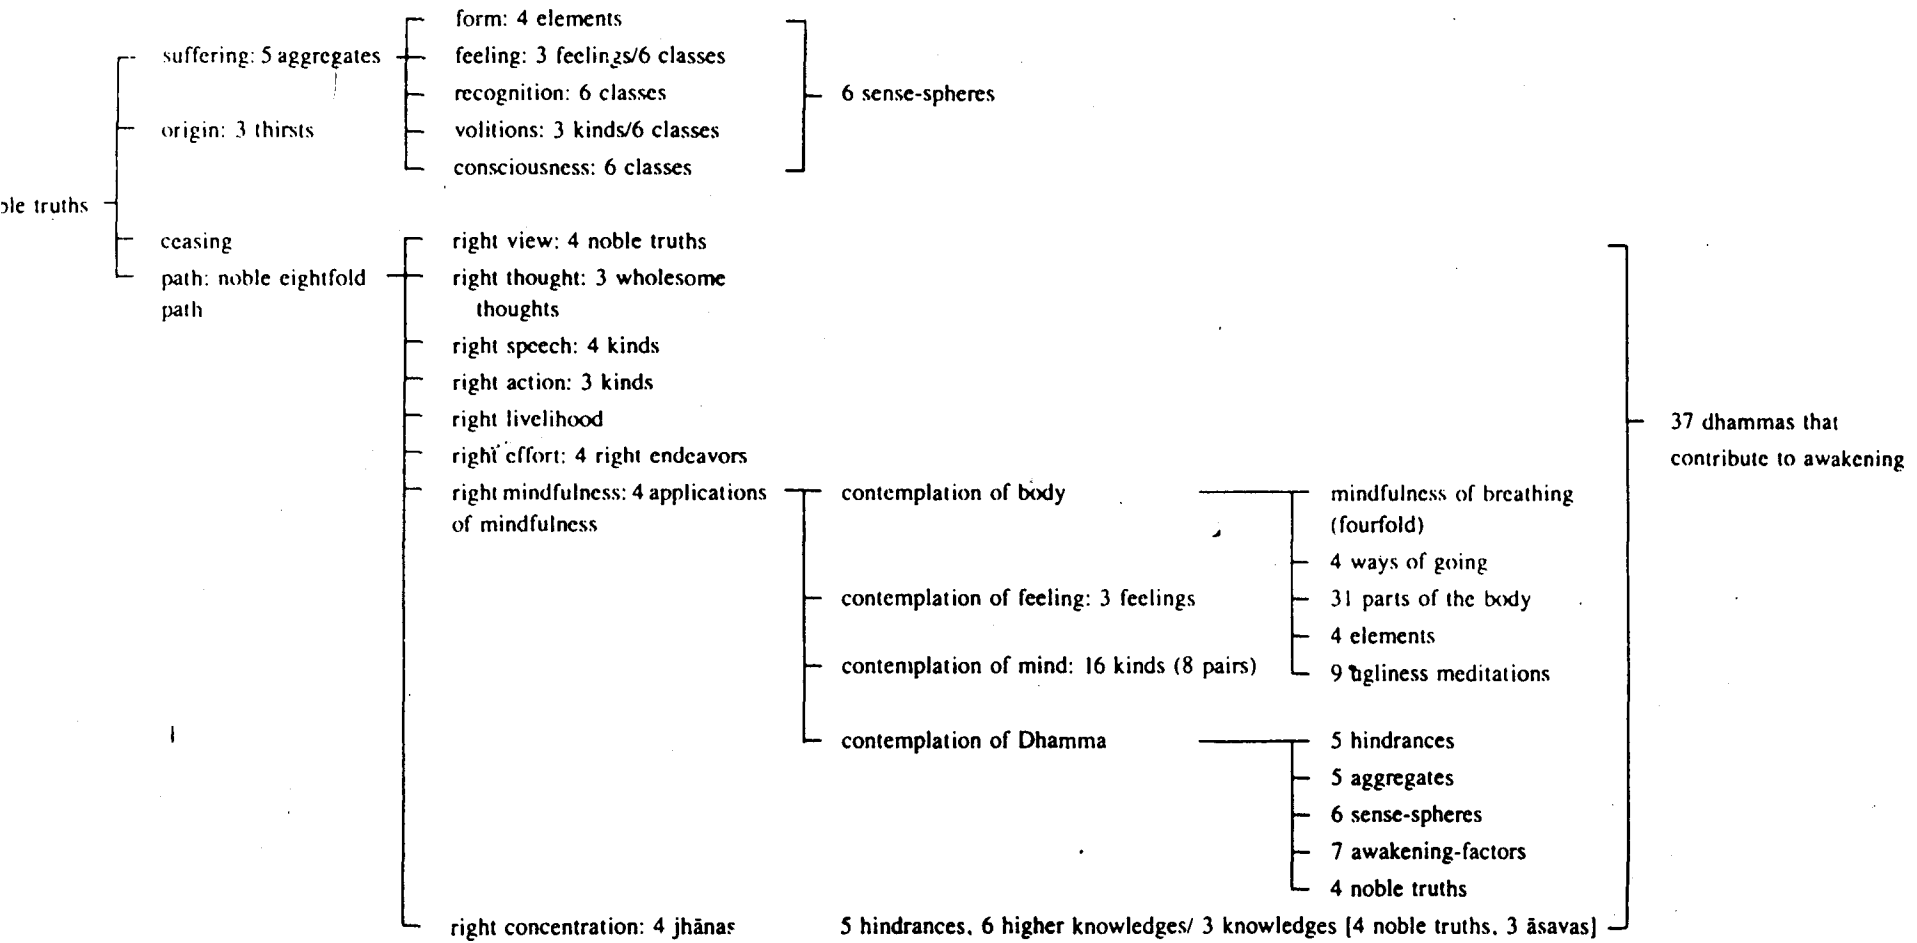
ble truths

suffering: 5 aggregates

origin: 3 thirsts

ceasing

path: noble eightfold path

form: 4 elements

feeling: 3 feelings/6 classes

recognition: 6 classes

volitions: 3 kinds/6 classes

consciousness: 6 classes

6 sense-spheres

right view: 4 noble truths

right thought: 3 wholesome thoughts

right speech: 4 kinds

right action: 3 kinds

right livelihood

right effort: 4 right endeavors

right mindfulness: 4 applications of mindfulness

contemplation of body

mindfulness of breathing (fourfold)

4 ways of going

31 parts of the body

4 elements

9 ugliness meditations

contemplation of feeling: 3 feelings

contemplation of mind: 16 kinds (8 pairs)

contemplation of Dhamma

5 hindrances

5 aggregates

6 sense-spheres

7 awakening-factors

4 noble truths

right concentration: 4 jhānas

5 hindrances, 6 higher knowledges/ 3 knowledges [4 noble truths, 3 āsavas]

37 dhammas that contribute to awakening